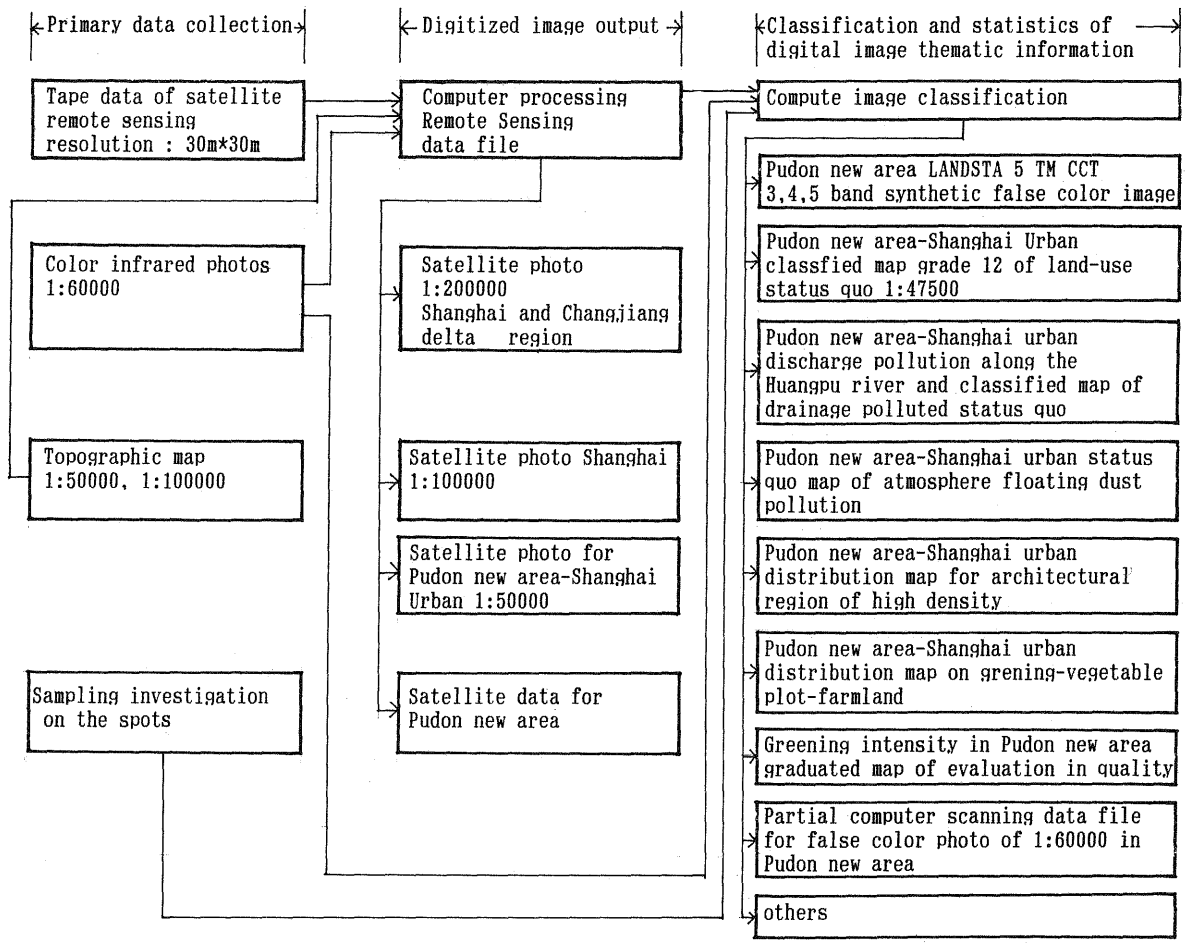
Primary data collection

Digitized image output

Classification and statistics of digital image thematic information

Tape data of satellite remote sensing resolution : 30m*30m

Computer processing Remote Sensing data file

Compute image classification

Pudon new area LANDSTA 5 TM CCT 3,4,5 band synthetic false color image

Color infrared photos 1:60000

Satellite photo 1:200000 Shanghai and Changjiang delta region

Pudon new area-Shanghai Urban classfied map grade 12 of land-use status quo 1:47500

Pudon new area-Shanghai urban discharge pollution along the Huangpu river and classified map of drainage polluted status quo

Topographic map 1:50000, 1:100000

Satellite photo Shanghai 1:100000

Pudon new area-Shanghai urban status quo map of atmosphere floating dust pollution

Satellite photo for Pudon new area-Shanghai Urban 1:50000

Pudon new area-Shanghai urban distribution map for architectural region of high density

Pudon new area-Shanghai urban distribution map on grening-vegetable plot-farmland

Sampling investigation on the spots

Satellite data for Pudon new area

Greening intensity in Pudon new area graduated map of evaluation in quality

Partial computer scanning data file for false color photo of 1:60000 in Pudon new area

others